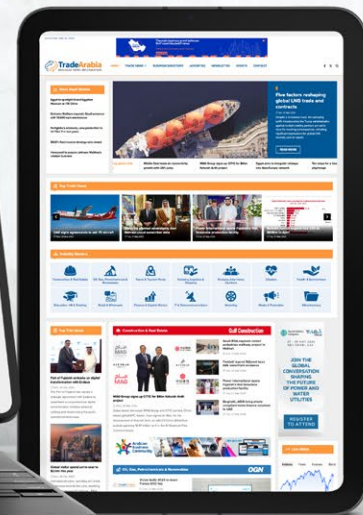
TradeArabia

Five factors reshaping global LNG trade and contracts

READ MORE

Top Trade News

Construction & Real Estate

Gulf Construction

Top Features

JOIN THE GLOBAL CONVERSATION SHAPING THE FUTURE OF POWER AND WATER UTILITIES

REGISTER TO ATTEND

Oil, Gas, Petrochemicals & Renewables

OGN

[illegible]